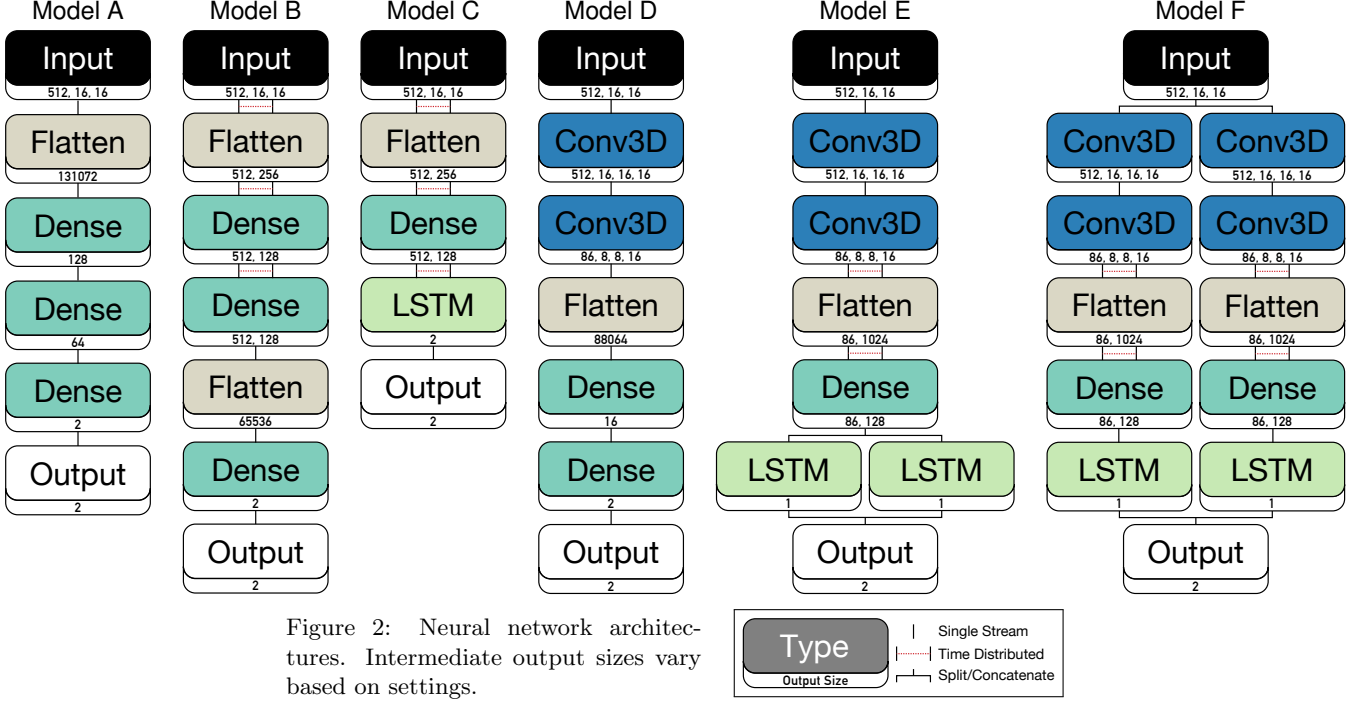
Model A
Input
512, 16, 16
Flatten
131072
Dense
128
Dense
64
Dense
2
Output
2

Model B
Input
512, 16, 16
Flatten
512, 256
Dense
512, 128
Dense
512, 128
Flatten
65536
Dense
2
Output
2

Model C
Input
512, 16, 16
Flatten
512, 256
Dense
512, 128
LSTM
2
Output
2

Model D
Input
512, 16, 16
Conv3D
512, 16, 16, 16
Conv3D
86, 8, 8, 16
Flatten
88064
Dense
16
Dense
2
Output
2

Model E
Input
512, 16, 16
Conv3D
512, 16, 16, 16
Conv3D
86, 8, 8, 16
Flatten
86, 1024
Dense
86, 128
LSTM
1
LSTM
1
Output
2

Model F
Input
512, 16, 16
Conv3D
512, 16, 16, 16
Conv3D
512, 16, 16, 16
Conv3D
86, 8, 8, 16
Conv3D
86, 8, 8, 16
Flatten
86, 1024
Flatten
86, 1024
Dense
86, 128
Dense
86, 128
LSTM
1
LSTM
1
Output
2

Figure 2: Neural network architectures. Intermediate output sizes vary based on settings.

Type
Output Size
Single Stream
Time Distributed
Split/Concatenate